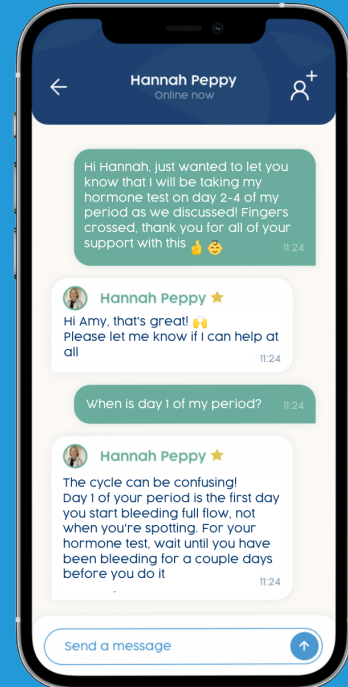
Hannah Peppy
Online now

Hi Hannah, just wanted to let you know that I will be taking my hormone test on day 2-4 of my period as we discussed! Fingers crossed, thank you for all of your support with this 🤞🥹 11:24

Hannah Peppy ⭐
Hi Amy, that's great! 🙌
Please let me know if I can help at all
11:24

When is day 1 of my period? 11:24

Hannah Peppy ⭐
The cycle can be confusing!
Day 1 of your period is the first day you start bleeding full flow, not when you're spotting. For your hormone test, wait until you have been bleeding for a couple days before you do it
11:24

Send a message